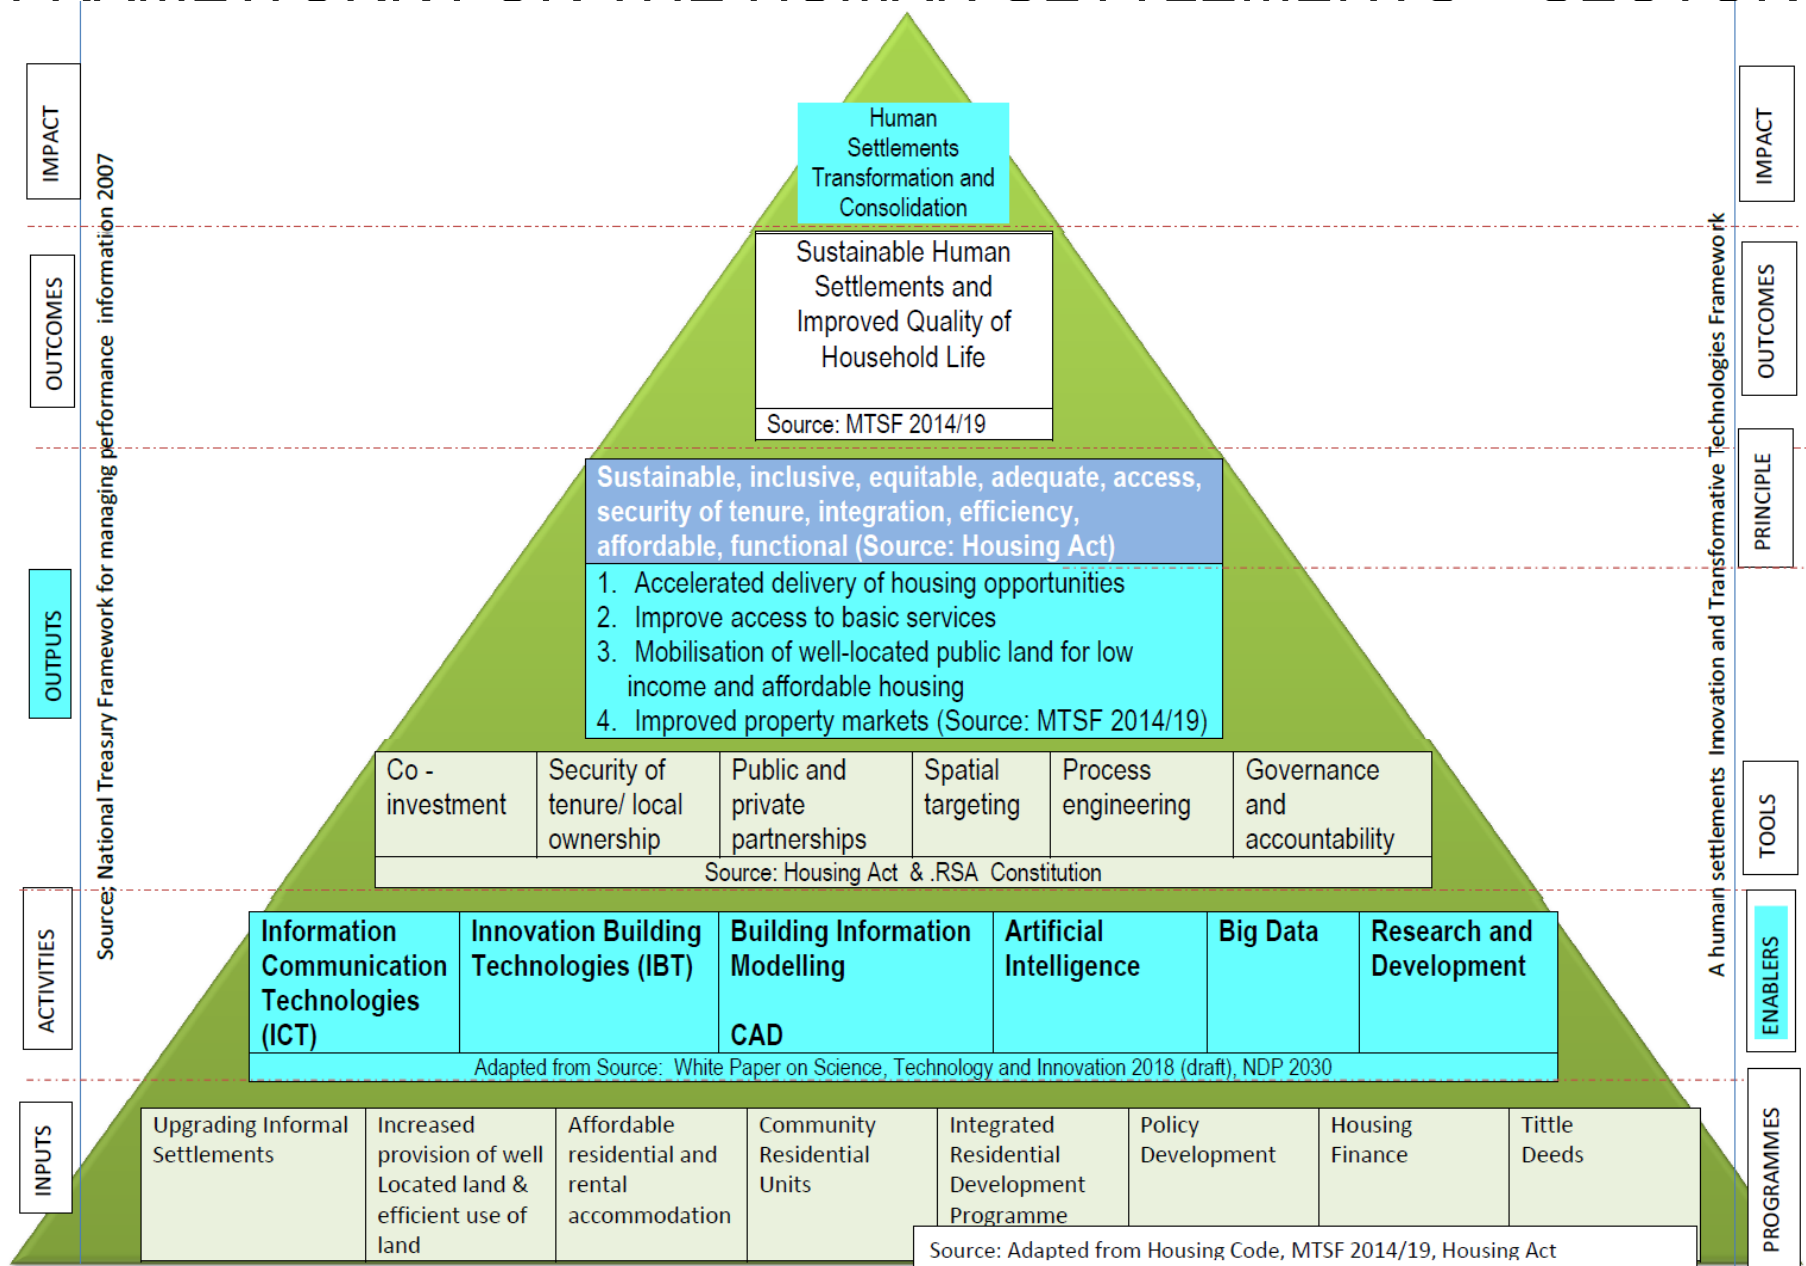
IMPACT

OUTCOMES

OUTPUTS

ACTIVITIES

INPUTS

Source: National Treasury Framework for managing performance information 2007

Human Settlements Transformation and Consolidation

Sustainable Human Settlements and Improved Quality of Household Life

Source: MTSF 2014/19

Sustainable, inclusive, equitable, adequate, access, security of tenure, integration, efficiency, affordable, functional (Source: Housing Act)

1. Accelerated delivery of housing opportunities
2. Improve access to basic services
3. Mobilisation of well-located public land for low income and affordable housing
4. Improved property markets (Source: MTSF 2014/19)

| Co - investment | Security of tenure/ local ownership | Public and private partnerships | Spatial targeting | Process engineering | Governance and accountability |
|---|---|---|---|---|---|

Source: Housing Act & .RSA Constitution

| Information Communication Technologies (ICT) | Innovation Building Technologies (IBT) | Building Information Modelling CAD | Artificial Intelligence | Big Data | Research and Development |
|---|---|---|---|---|---|

Adapted from Source: White Paper on Science, Technology and Innovation 2018 (draft), NDP 2030

| Upgrading Informal Settlements | Increased provision of well Located land & efficient use of land | Affordable residential and rental accommodation | Community Residential Units | Integrated Residential Development Programme | Policy Development | Housing Finance | Tittle Deeds |
|---|---|---|---|---|---|---|---|

Source: Adapted from Housing Code, MTSF 2014/19, Housing Act

A human settlements Innovation and Transformative Technologies Framework

IMPACT

OUTCOMES

PRINCIPLE

TOOLS

ENABLERS

PROGRAMMES